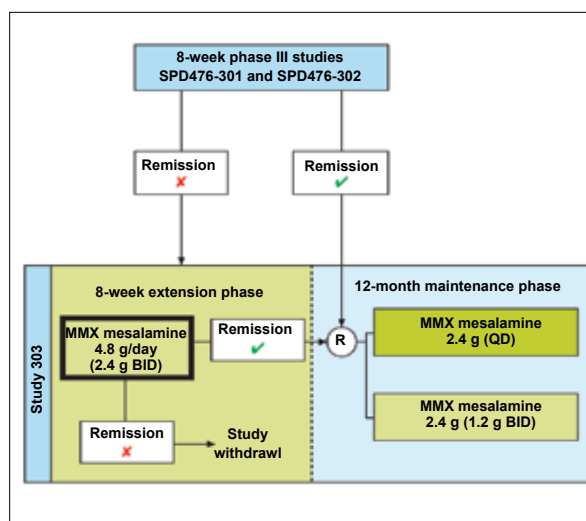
8-week phase III studies SPD476-301 and SPD476-302

Remission ✘

Remission ✔

Study 303

8-week extension phase

MMX mesalamine 4.8 g/day (2.4 g BID)

Remission ✔

Remission ✘

Study withdrawl

12-month maintenance phase

R

MMX mesalamine 2.4 g (QD)

MMX mesalamine 2.4 g (1.2 g BID)